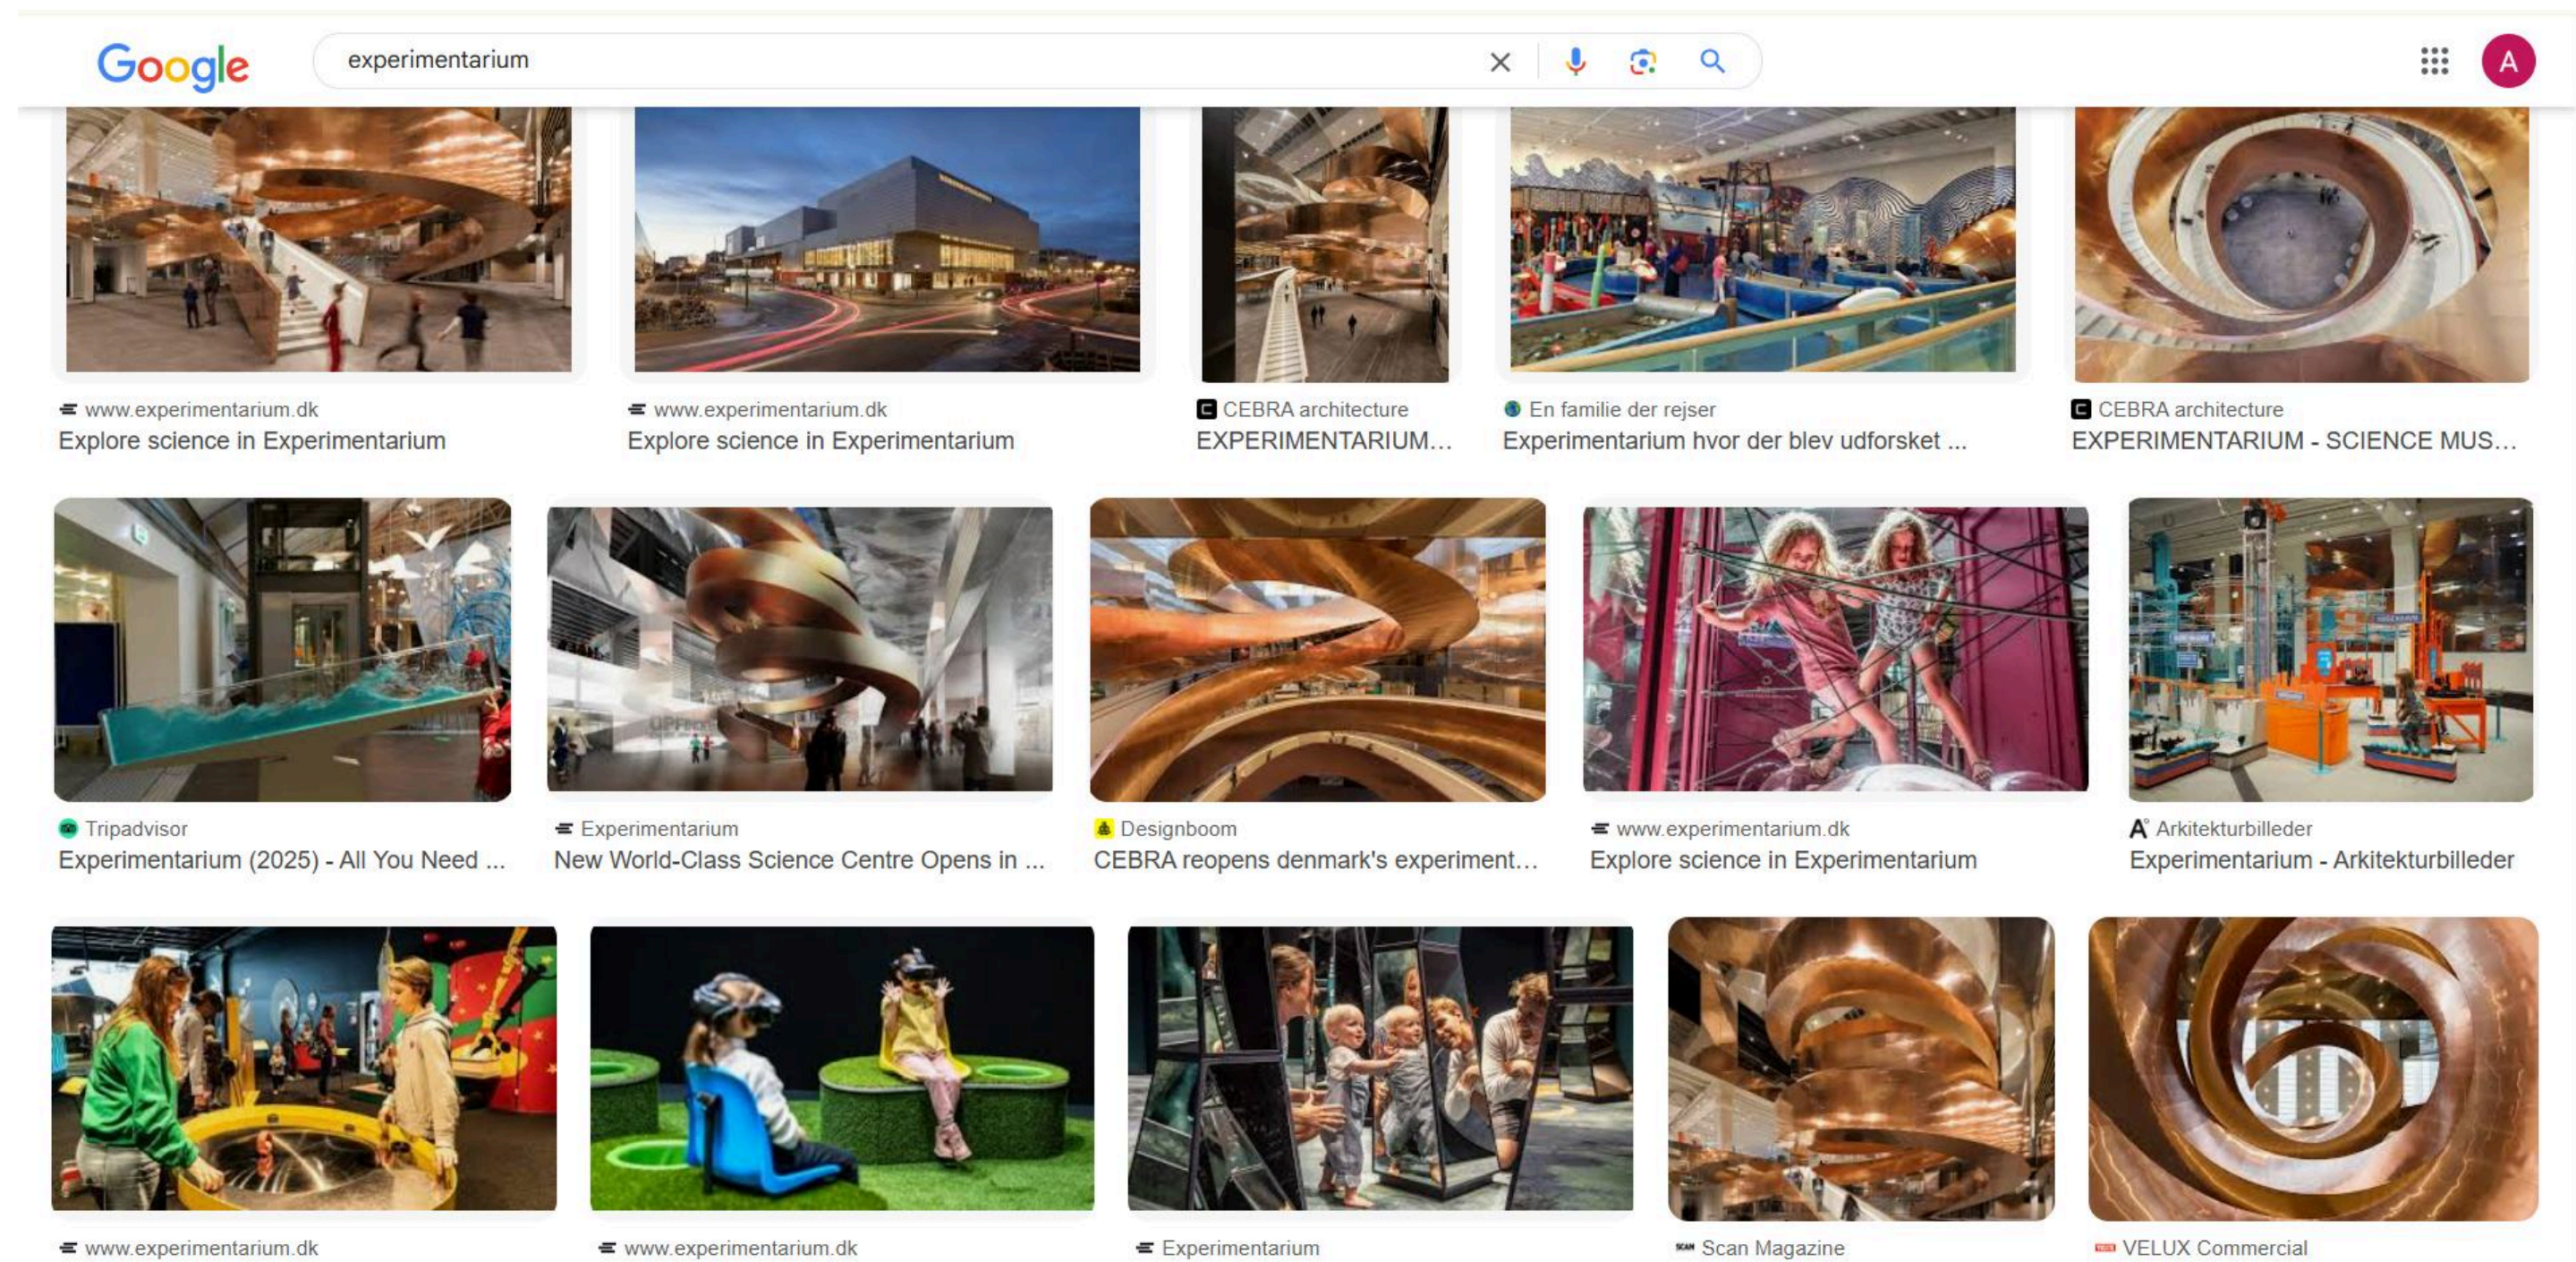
Google

experimentarium

A

www.experimentarium.dk
Explore science in Experimentarium

www.experimentarium.dk
Explore science in Experimentarium

CEBRA architecture
EXPERIMENTARIUM...

En familie der rejser
Experimentarium hvor der blev udforsket ...

CEBRA architecture
EXPERIMENTARIUM - SCIENCE MUS...

Tripadvisor
Experimentarium (2025) - All You Need ...

Experimentarium
New World-Class Science Centre Opens in ...

Designboom
CEBRA reopens denmark's experiment...

www.experimentarium.dk
Explore science in Experimentarium

Arkitekturbilleder
Experimentarium - Arkitekturbilleder

www.experimentarium.dk

www.experimentarium.dk

Experimentarium

Scan Magazine

VELUX Commercial